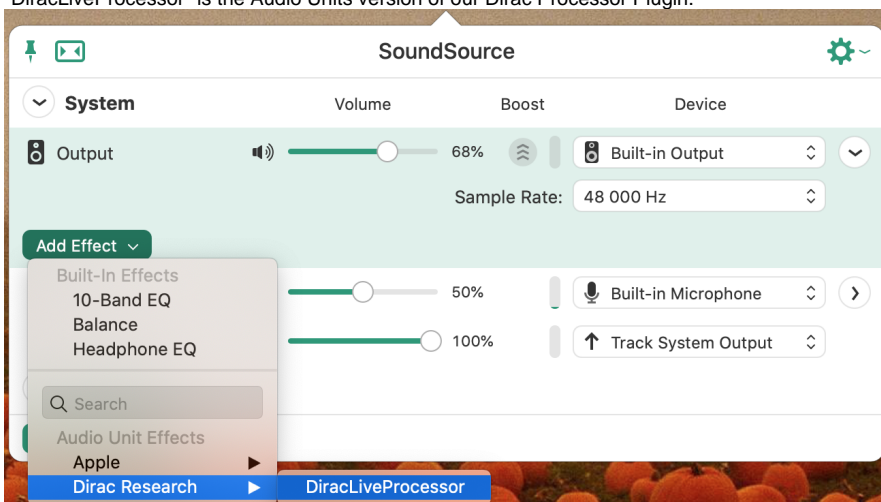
DiracLiveProcessor" is the Audio Units version of our Dirac Processor Plugin.

SoundSource

System Volume Boost Device

Output 68% Built-in Output

Sample Rate: 48 000 Hz

Add Effect

Built-In Effects
10-Band EQ
Balance
Headphone EQ

50% Built-in Microphone

100% Track System Output

Search

Audio Unit Effects
Apple
Dirac Research
DiracLiveProcessor